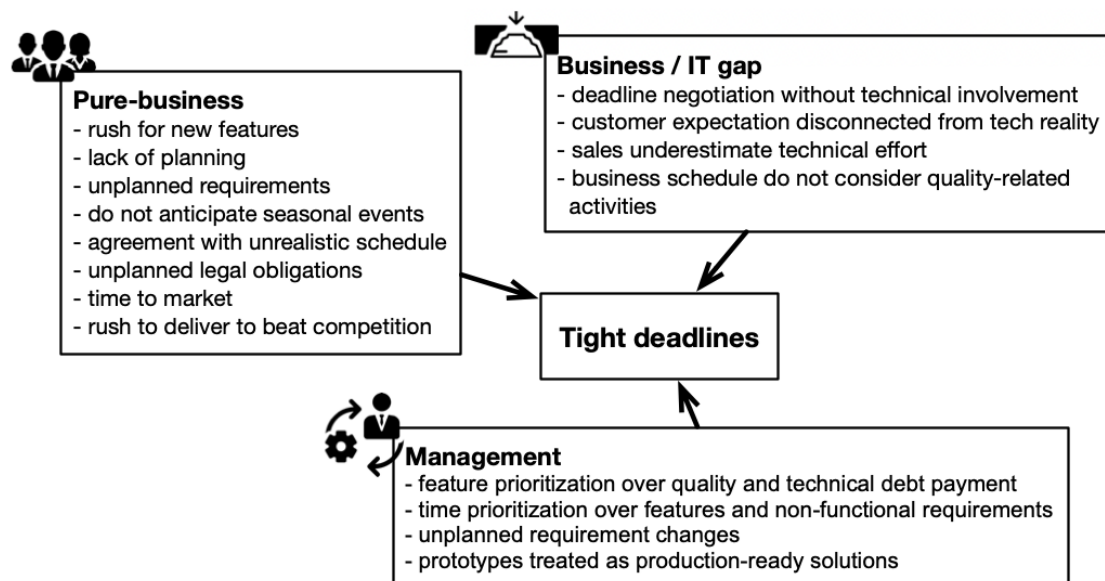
Pure-business
- rush for new features
- lack of planning
- unplanned requirements
- do not anticipate seasonal events
- agreement with unrealistic schedule
- unplanned legal obligations
- time to market
- rush to deliver to beat competition

Business / IT gap
- deadline negotiation without technical involvement
- customer expectation disconnected from tech reality
- sales underestimate technical effort
- business schedule do not consider quality-related activities

Tight deadlines

Management
- feature prioritization over quality and technical debt payment
- time prioritization over features and non-functional requirements
- unplanned requirement changes
- prototypes treated as production-ready solutions